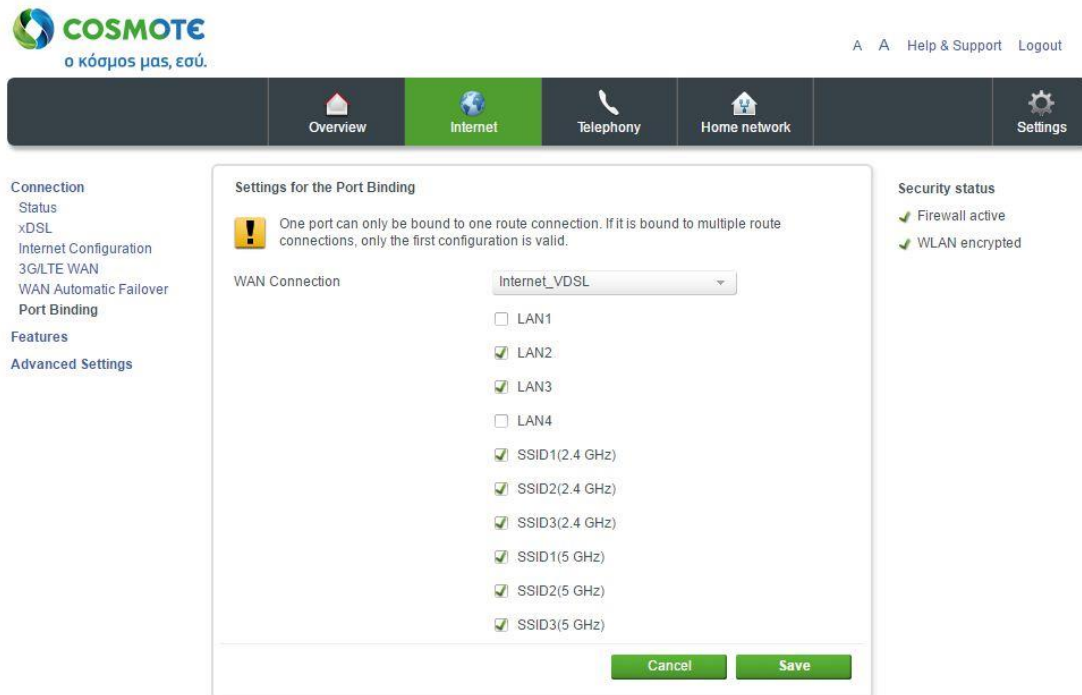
COSMOTE
ο κόσμος μας, εσύ.

A A Help & Support Logout

Overview
Internet
Telephony
Home network
Settings

Connection
Status
xDSL
Internet Configuration
3G/LTE WAN
WAN Automatic Failover
Port Binding
Features
Advanced Settings

Settings for the Port Binding

One port can only be bound to one route connection. If it is bound to multiple route connections, only the first configuration is valid.

WAN Connection
Internet_VDSL

LAN1
LAN2
LAN3
LAN4
SSID1(2.4 GHz)
SSID2(2.4 GHz)
SSID3(2.4 GHz)
SSID1(5 GHz)
SSID2(5 GHz)
SSID3(5 GHz)

Cancel
Save

Security status
Firewall active
WLAN encrypted